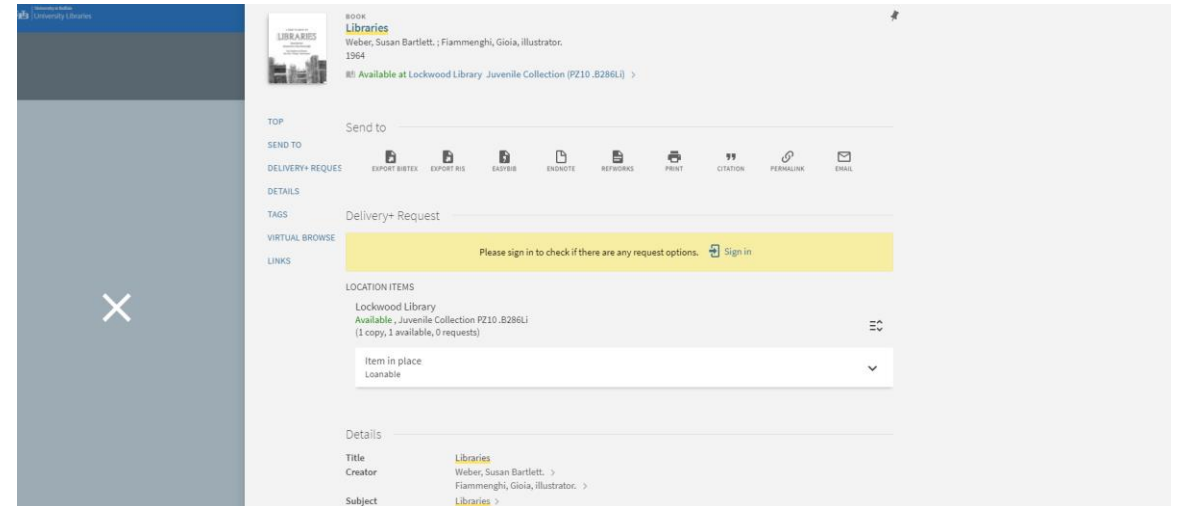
University at Buffalo
University Libraries

LIBRARIES

BOOK
Libraries
Weber, Susan Bartlett. ; Fiammenghi, Gioia, illustrator.
1964
Available at Lockwood Library Juvenile Collection (PZ10 .B286Li) >

TOP
SEND TO
DELIVERY+ REQUES
DETAILS
TAGS
VIRTUAL BROWSE
LINKS

Send to

EXPORT BIBTEX EXPORT RIS EASYBIB ENDNOTE REFWORKS PRINT CITATION PERMALINK EMAIL

Delivery+ Request

Please sign in to check if there are any request options. Sign in

LOCATION ITEMS

Lockwood Library
Available , Juvenile Collection PZ10 .B286Li
(1 copy, 1 available, 0 requests)

Item in place
Loanable

Details

| Title | Libraries |
|---|---|
| Creator | Weber, Susan Bartlett. > |
| | Fiammenghi, Gioia, illustrator. > |
| Subject | Libraries > |